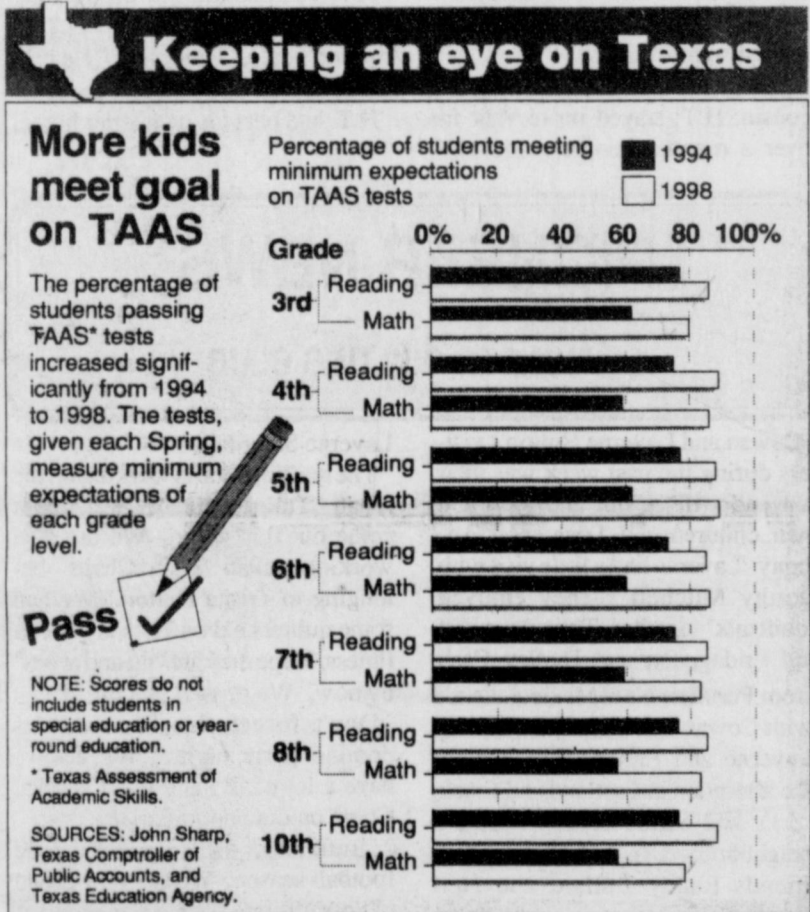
Keeping an eye on Texas

More kids meet goal on TAAS

The percentage of students passing TAAS* tests increased significantly from 1994 to 1998. The tests, given each Spring, measure minimum expectations of each grade level.

Pass

NOTE: Scores do not include students in special education or year-round education.

* Texas Assessment of Academic Skills.

SOURCES: John Sharp, Texas Comptroller of Public Accounts, and Texas Education Agency.

Percentage of students meeting minimum expectations on TAAS tests

1994
1998

Grade
0% 20 40 60 80 100%

3rd Reading
Math
4th Reading
Math
5th Reading
Math
6th Reading
Math
7th Reading
Math
8th Reading
Math
10th Reading
Math